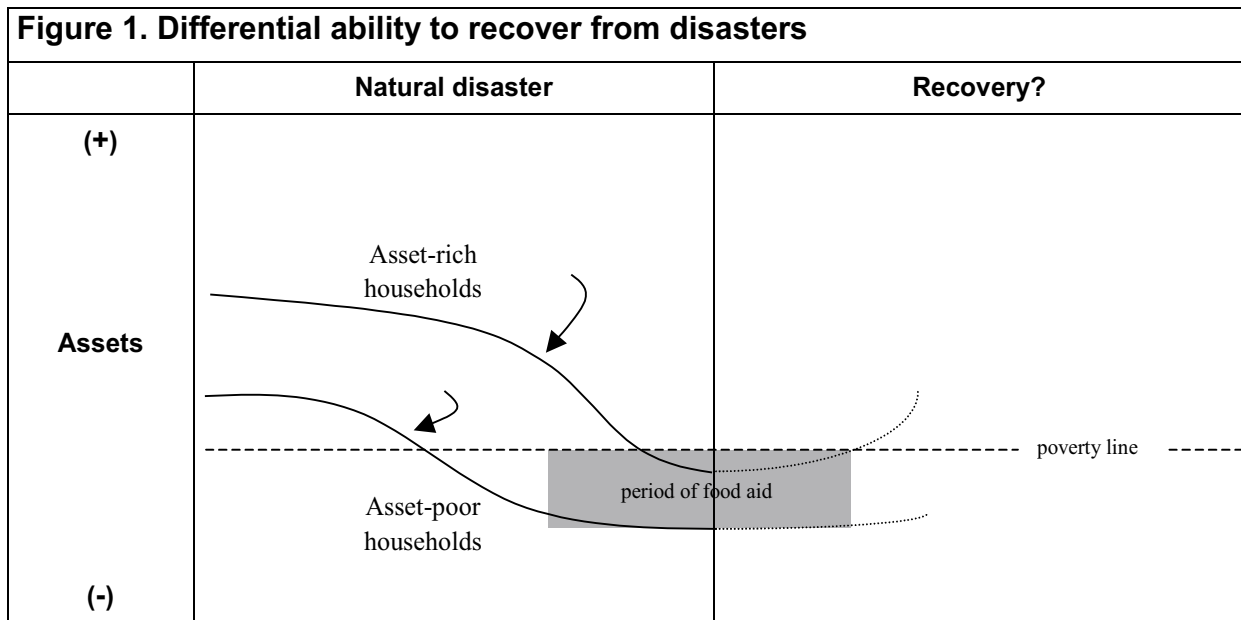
**Figure 1. Differential ability to recover from disasters**

| | Natural disaster | Recovery? |
|---|---|---|
| (+) Assets (-) | Asset-rich households; Asset-poor households; period of food aid | poverty line |